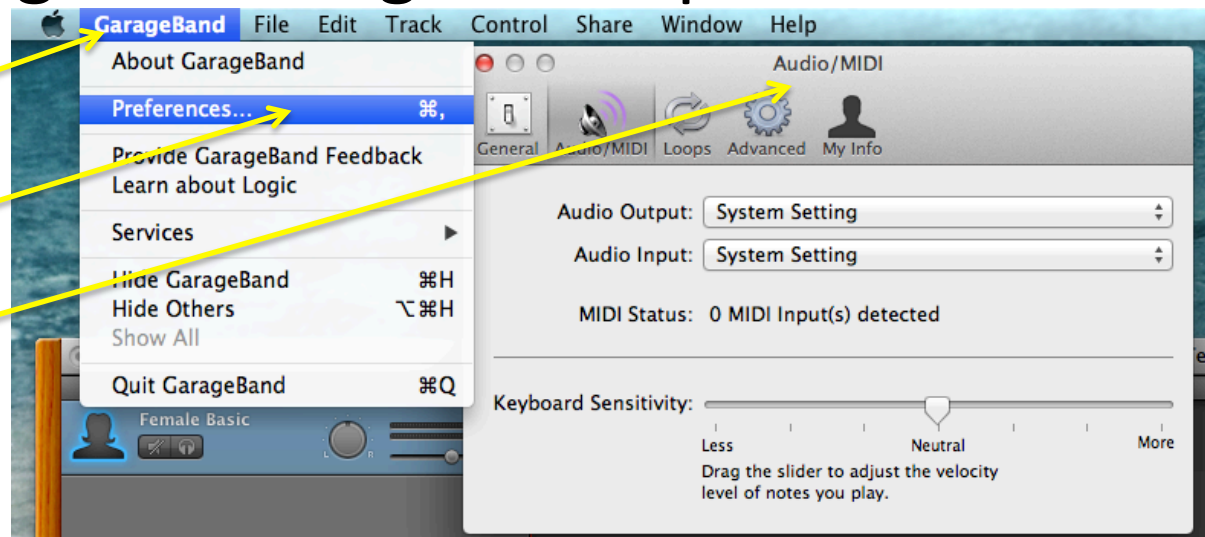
GarageBand File Edit Track Control Share Window Help

About GarageBand

Preferences... ⌘,

Provide GarageBand Feedback
Learn about Logic

Services

Hide GarageBand ⌘H
Hide Others ⌥⌘H
Show All

Quit GarageBand ⌘Q

Female Basic

Audio/MIDI

General Audio/MIDI Loops Advanced My Info

Audio Output: System Setting

Audio Input: System Setting

MIDI Status: 0 MIDI Input(s) detected

Keyboard Sensitivity:

Less Neutral More

Drag the slider to adjust the velocity level of notes you play.